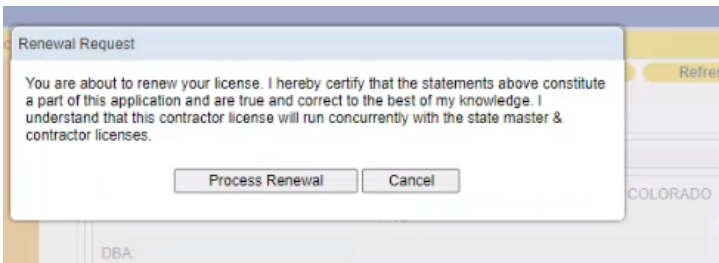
Renewal Request

You are about to renew your license. I hereby certify that the statements above constitute a part of this application and are true and correct to the best of my knowledge. I understand that this contractor license will run concurrently with the state master & contractor licenses.

Process Renewal

Cancel

Refre

COLORADO

DBA: